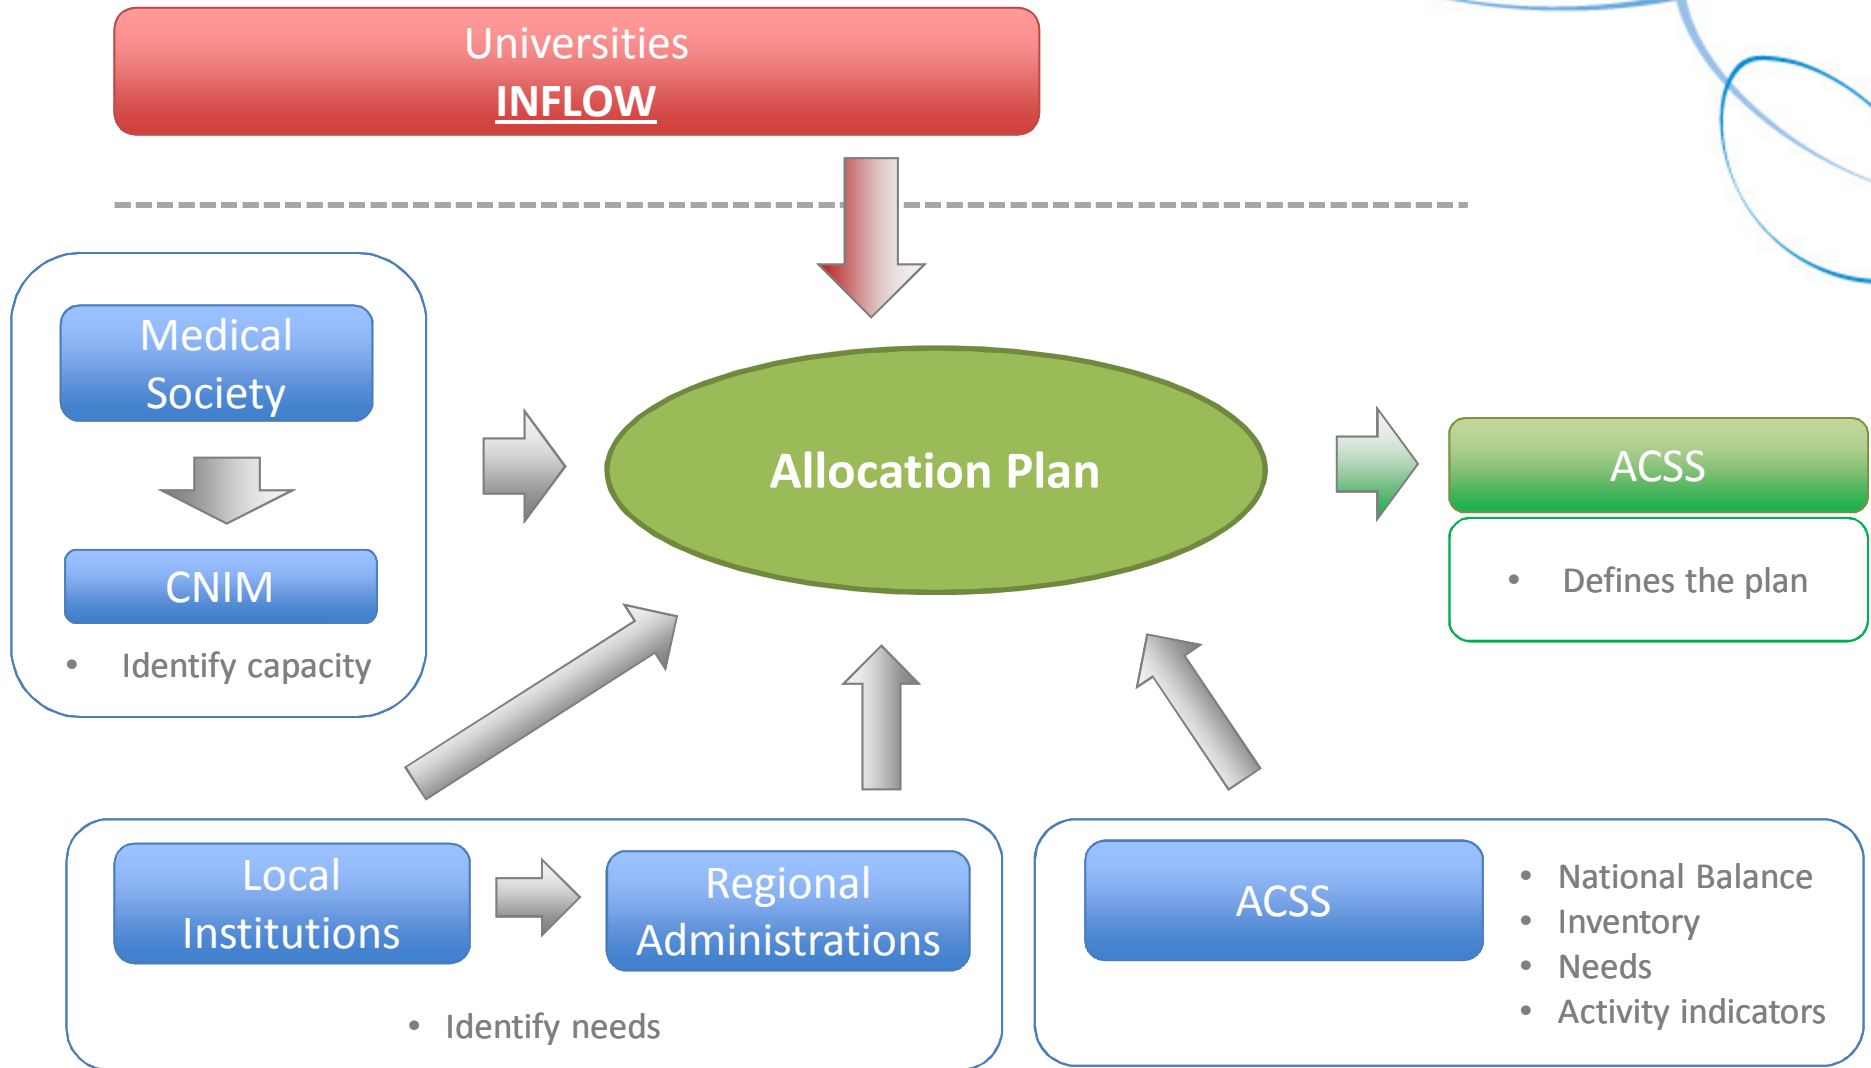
Universities
INFLOW

Medical Society

CNIM

• Identify capacity

Allocation Plan

ACSS

• Defines the plan

Local Institutions

Regional Administrations

• Identify needs

ACSS

• National Balance
• Inventory
• Needs
• Activity indicators